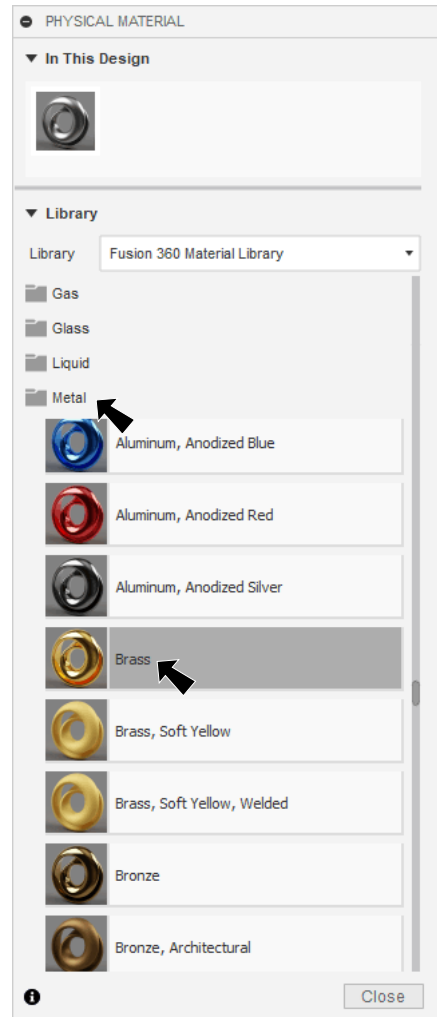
PHYSICAL MATERIAL

In This Design

Library

Library
Fusion 360 Material Library

Gas

Glass

Liquid

Metal

Aluminum, Anodized Blue

Aluminum, Anodized Red

Aluminum, Anodized Silver

Brass

Brass, Soft Yellow

Brass, Soft Yellow, Welded

Bronze

Bronze, Architectural

Close